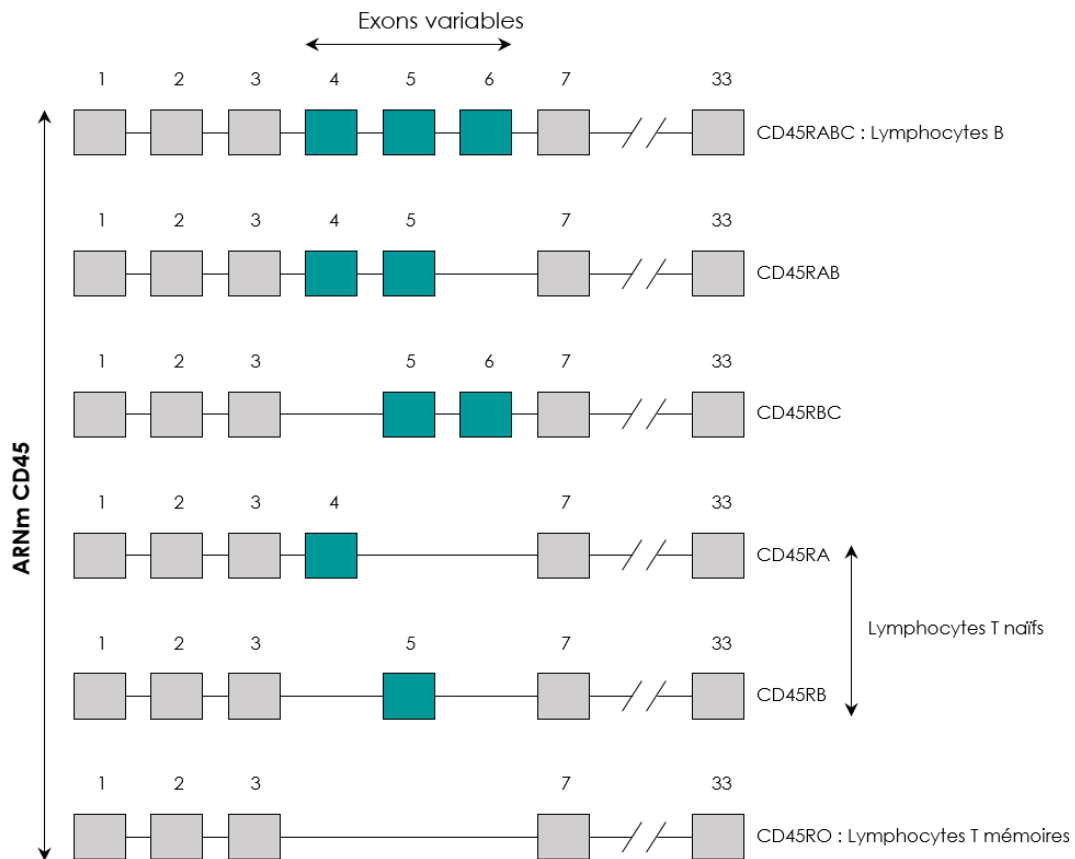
Exons variables

ARNm CD45

1 2 3 4 5 6 7 33
CD45RABC : Lymphocytes B

1 2 3 4 5 7 33
CD45RAB

1 2 3 5 6 7 33
CD45RBC

1 2 3 4 7 33
CD45RA

Lymphocytes T naïfs

1 2 3 5 7 33
CD45RB

1 2 3 7 33
CD45RO : Lymphocytes T mémoires